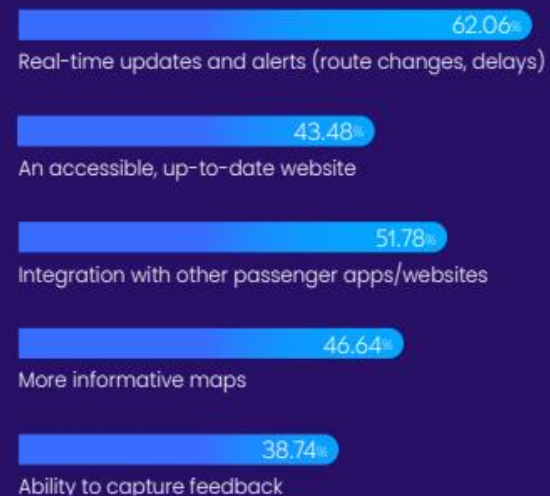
62.06%
Real-time updates and alerts (route changes, delays)

43.48%
An accessible, up-to-date website

51.78%
Integration with other passenger apps/websites

46.64%
More informative maps

38.74%
Ability to capture feedback